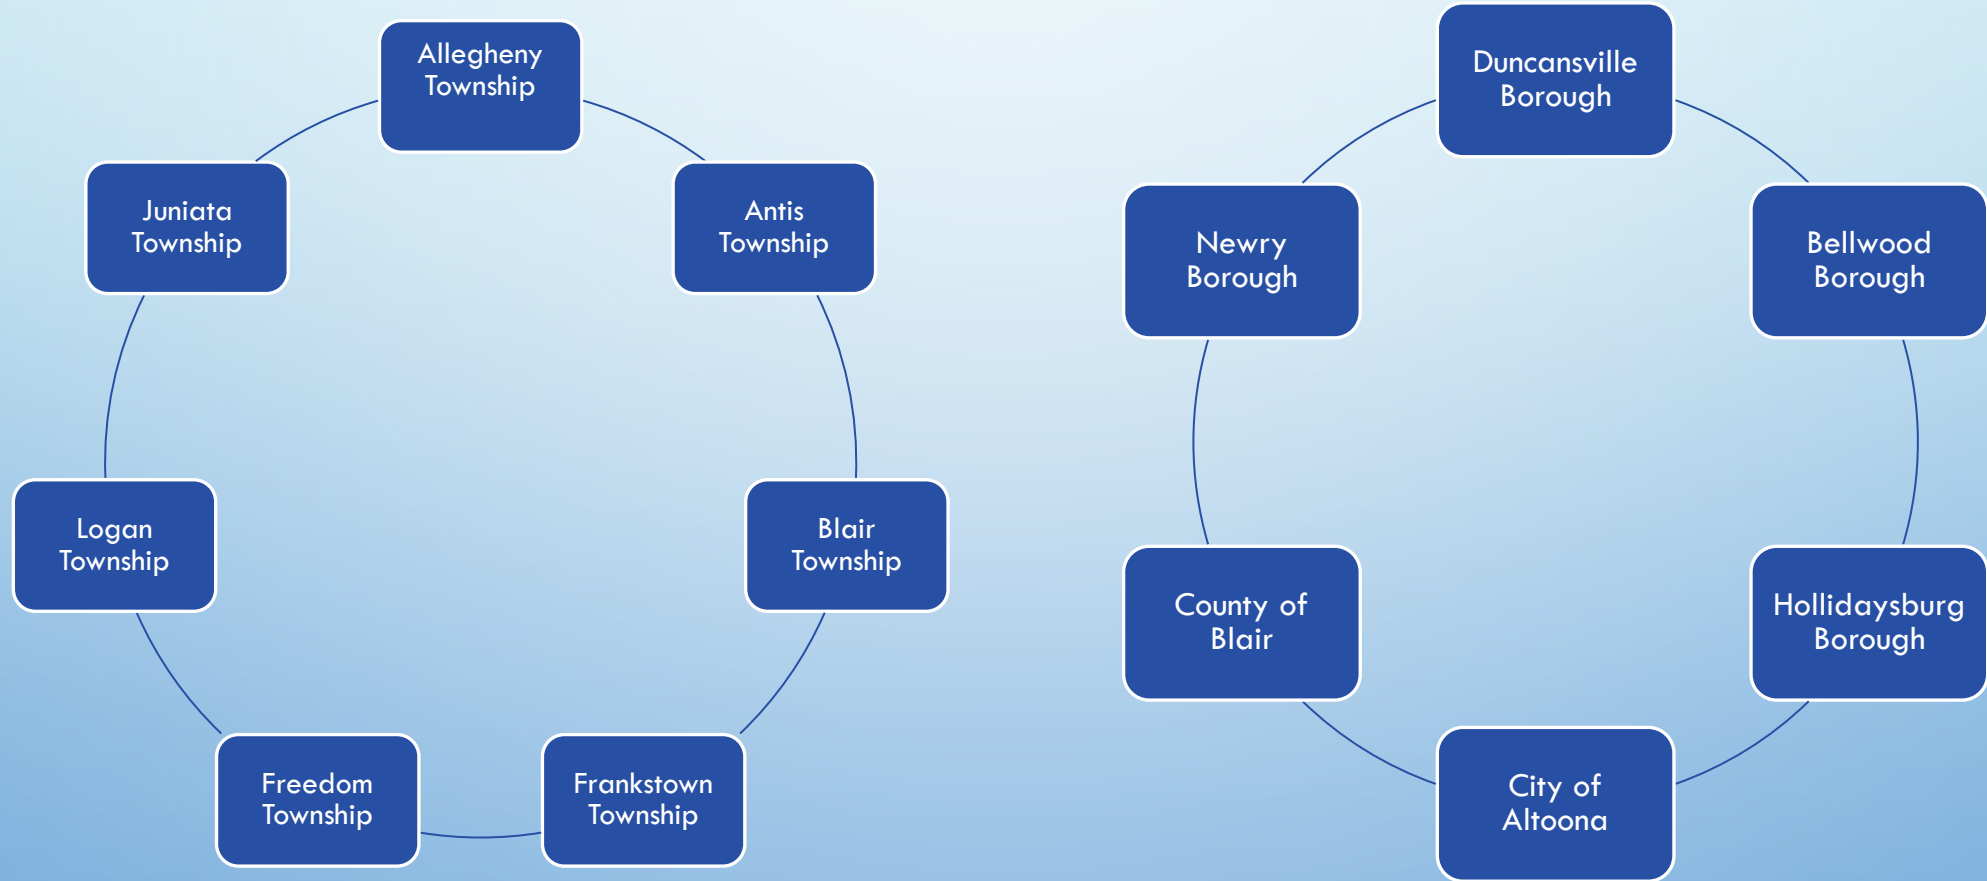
Allegheny Township

Antis Township

Blair Township

Frankstown Township

Freedom Township

Logan Township

Juniata Township

Duncansville Borough

Bellwood Borough

Hollidaysburg Borough

City of Altoona

County of Blair

Newry Borough